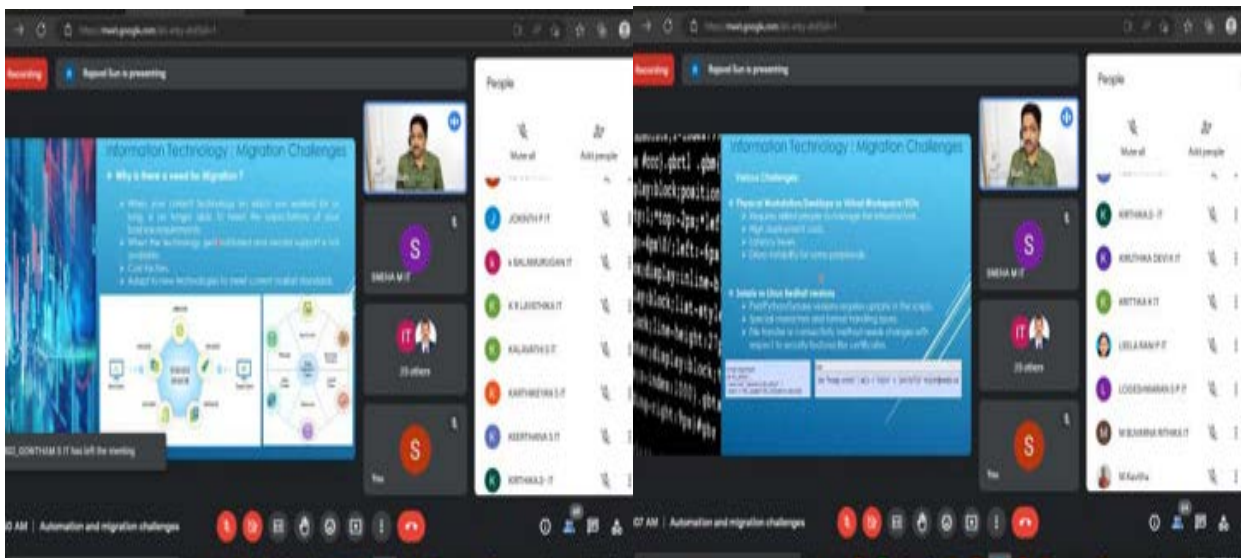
https://meet.google.com/

Recording

Rajavel Sun is presenting

Information Technology : Migration Challenges

Why is there a need for Migration ?

When your current technology on which you worked for so long, is no longer able to meet the expectations of your business requirements.

When the technology gets outdated and vendor support is not available.

Cost factors.

Adapt to new technologies to meet current market standards.

People

Mute all

Add people

JOHNTH P IT

A BALAMURUGAN IT

K R LAVSTHIKA IT

KALAIVATHI S IT

KARTHIKEYAN S IT

KEERTHANA S IT

KIRTHIKA D IT

SNEHA M IT

25 others

You

GOWTHAM S IT has left the meeting

AM | Automation and migration challenges

Recording

Rajavel Sun is presenting

Information Technology : Migration Challenges

Various Challenges

Physical Workstation/Desktops to Virtual Workspaces/VDIs

Scripts in Linux Redhat versions

People

Mute all

Add people

KIRTHIKA D IT

KIRUTHIKA DEVI K IT

KRITTIKA K IT

LEELA RANI P IT

LOGESHWARAN S P IT

M SUVARNA RITHIKA K IT

M Kavitha

SNEHA M IT

25 others

You

AM | Automation and migration challenges